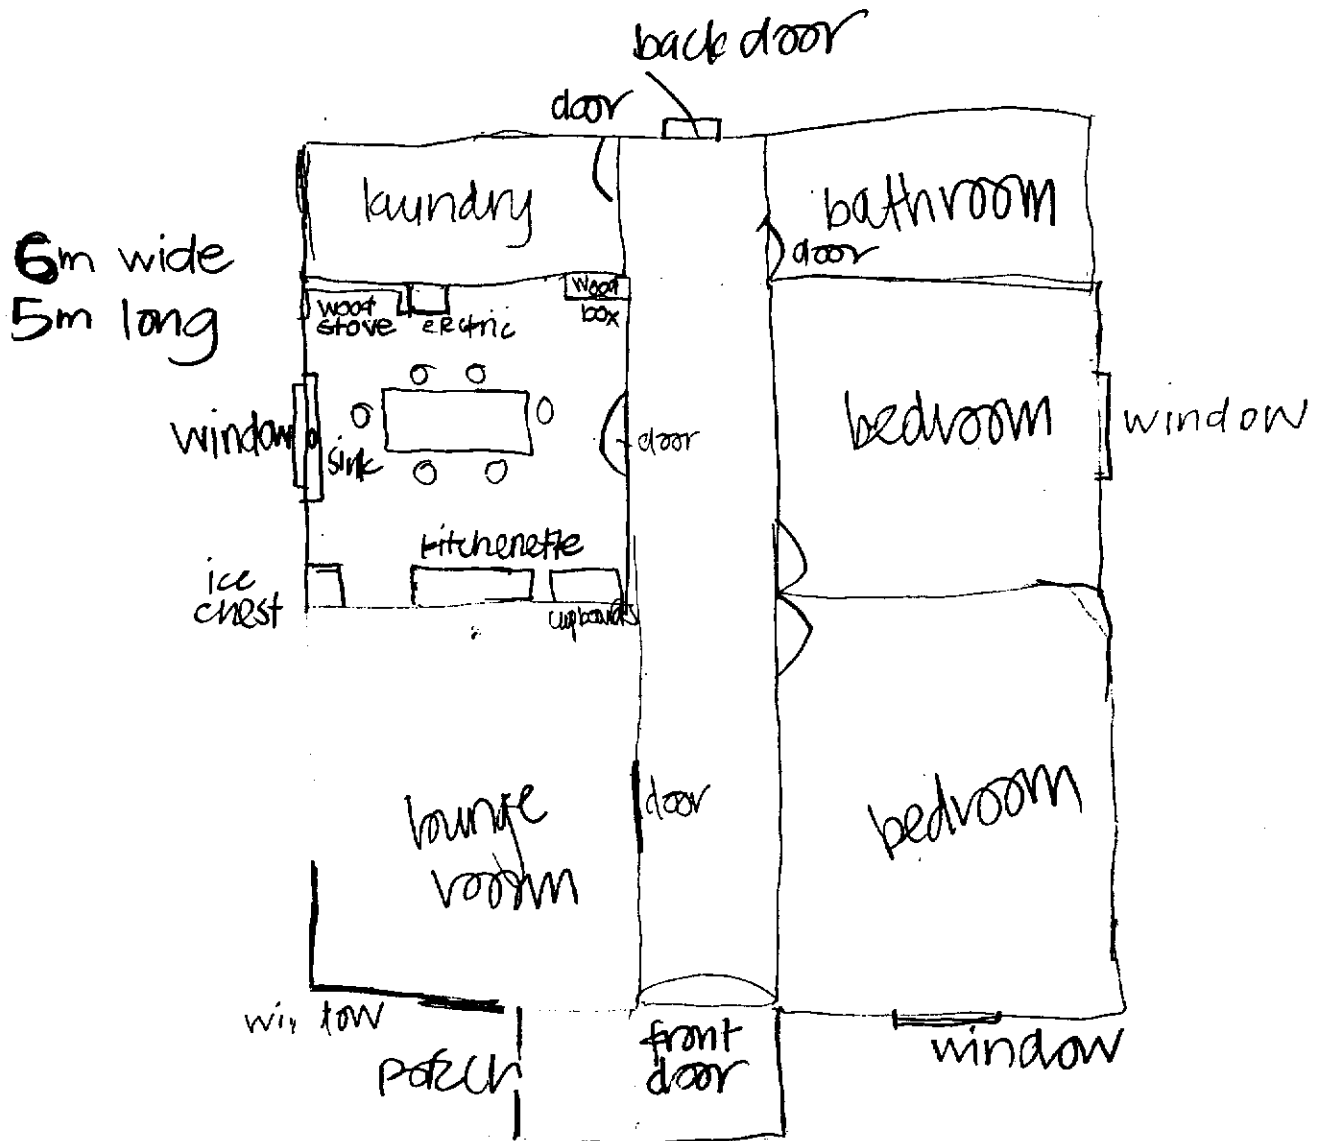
back door

door

laundry

bathroom

door

6m wide
5m long

wood stove

electric

wood box

window

sink

door

bedroom

window

kitchenette

ice chest

cupboards

door

lounge room

bedroom

window

porch

front door

window